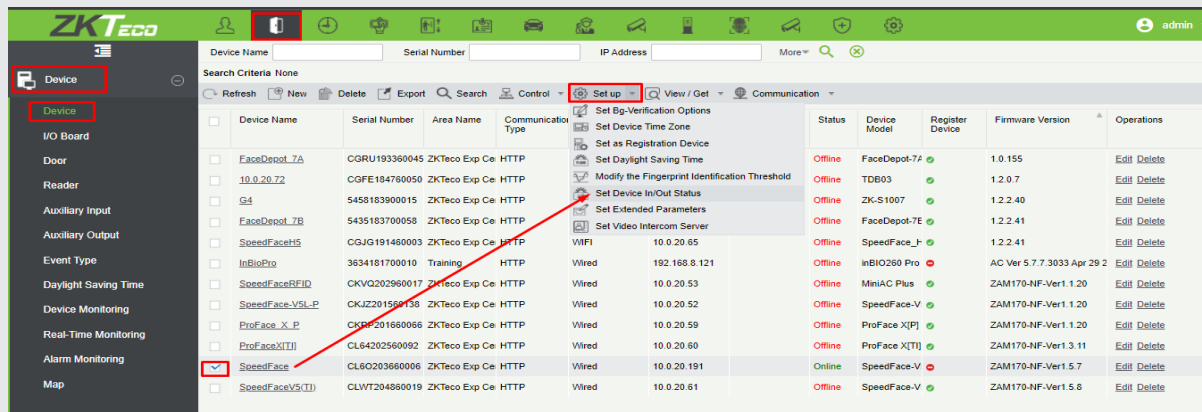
ZKTeco

admin

Device

Device
I/O Board
Door
Reader
Auxiliary Input
Auxiliary Output
Event Type
Daylight Saving Time
Device Monitoring
Real-Time Monitoring
Alarm Monitoring
Map

Device Name | Serial Number | IP Address | More | 

Search Criteria None

Refresh | New | Delete | Export | Search | Control | Set up | View / Get | Communication

Set Bg-Verification Options
Set Device Time Zone
Set as Registration Device
Set Daylight Saving Time
Modify the Fingerprint Identification Threshold
Set Device In/Out Status
Set Extended Parameters
Set Video Intercom Server

| | Device Name | Serial Number | Area Name | Communication Type | | | Status | Device Model | Register Device | Firmware Version | Operations |
|---|---|---|---|---|---|---|---|---|---|---|---|
| | FaceDepot_7A | CGRU193360045 | ZKTeco Exp Ce | HTTP | | | Offline | FaceDepot-7A | | 1.0.155 | Edit Delete |
| | 10.0.20.72 | CGFE184760050 | ZKTeco Exp Ce | HTTP | | | Offline | TDB03 | | 1.2.0.7 | Edit Delete |
| | G4 | 5458183900015 | ZKTeco Exp Ce | HTTP | | | Offline | ZK-S1007 | | 1.2.2.40 | Edit Delete |
| | FaceDepot_7B | 5435183700058 | ZKTeco Exp Ce | HTTP | | | Offline | FaceDepot-7E | | 1.2.2.41 | Edit Delete |
| | SpeedFaceH5 | CGJG191480003 | ZKTeco Exp Ce | HTTP | WIFI | 10.0.20.65 | Offline | SpeedFace_H | | 1.2.2.41 | Edit Delete |
| | InBioPro | 3634181700010 | Training | HTTP | Wired | 192.168.8.121 | Offline | inBIO260 Pro | | AC Ver 5.7.7.3033 Apr 29 2 | Edit Delete |
| | SpeedFaceRFID | CKVQ202960017 | ZKTeco Exp Ce | HTTP | Wired | 10.0.20.53 | Offline | MiniAC Plus | | ZAM170-NF-Ver1.1.20 | Edit Delete |
| | SpeedFace-V5L-P | CKJZ201560138 | ZKTeco Exp Ce | HTTP | Wired | 10.0.20.52 | Offline | SpeedFace-V | | ZAM170-NF-Ver1.1.20 | Edit Delete |
| | ProFace_X_P | CKRP201660066 | ZKTeco Exp Ce | HTTP | Wired | 10.0.20.59 | Offline | ProFace X[P] | | ZAM170-NF-Ver1.1.20 | Edit Delete |
| | ProFaceX[TI] | CL64202560092 | ZKTeco Exp Ce | HTTP | Wired | 10.0.20.60 | Offline | ProFace X[TI] | | ZAM170-NF-Ver1.3.11 | Edit Delete |
| ✓ | SpeedFace | CL6O203660006 | ZKTeco Exp Ce | HTTP | Wired | 10.0.20.191 | Online | SpeedFace-V | | ZAM170-NF-Ver1.5.7 | Edit Delete |
| | SpeedFaceV5(TI) | CLWT204860019 | ZKTeco Exp Ce | HTTP | Wired | 10.0.20.61 | Offline | SpeedFace-V | | ZAM170-NF-Ver1.5.8 | Edit Delete |